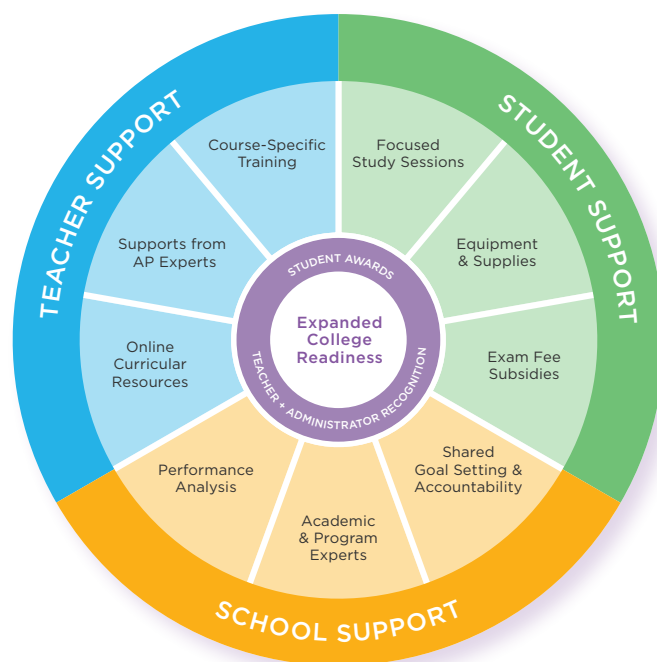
TEACHER SUPPORT

Course-Specific Training

Supports from AP Experts

Online Curricular Resources

STUDENT SUPPORT

Focused Study Sessions

Equipment & Supplies

Exam Fee Subsidies

STUDENT AWARDS

Expanded College Readiness

TEACHER + ADMINISTRATOR RECOGNITION

Performance Analysis

Academic & Program Experts

Shared Goal Setting & Accountability

SCHOOL SUPPORT